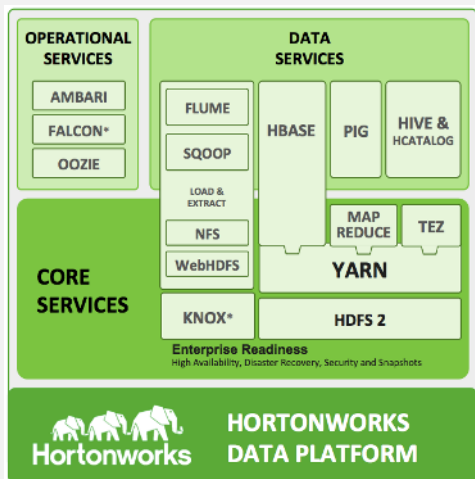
OPERATIONAL SERVICES

AMBARI

FALCON*

OOZIE

DATA SERVICES

FLUME

SQOOP

LOAD & EXTRACT

NFS

WebHDFS

HBASE

PIG

HIVE & HCATALOG

MAP REDUCE

TEZ

YARN

CORE SERVICES

KNOX*

HDFS 2

Enterprise Readiness
High Availability, Disaster Recovery, Security and Snapshots

Hortonworks

HORTONWORKS DATA PLATFORM